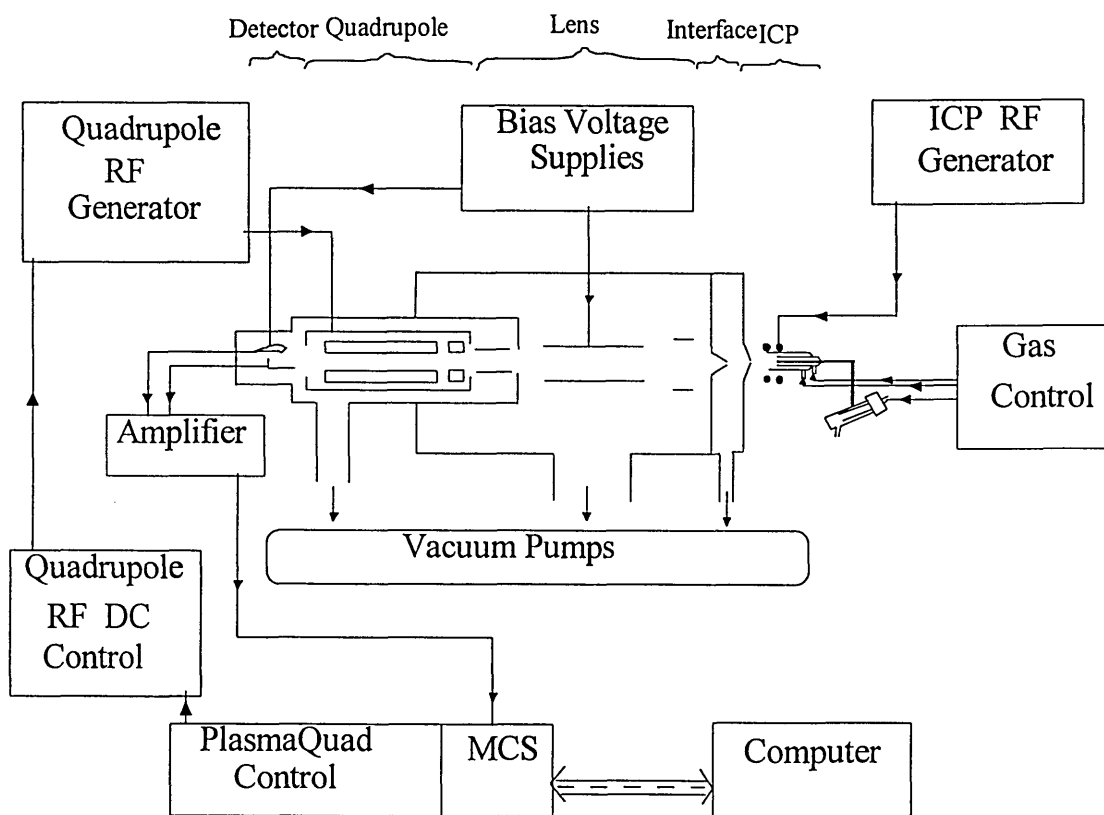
Detector Quadrupole Lens Interface ICP

Quadrupole RF Generator

Bias Voltage Supplies

ICP RF Generator

Gas Control

Amplifier

Vacuum Pumps

Quadrupole RF DC Control

PlasmaQuad Control

MCS

Computer